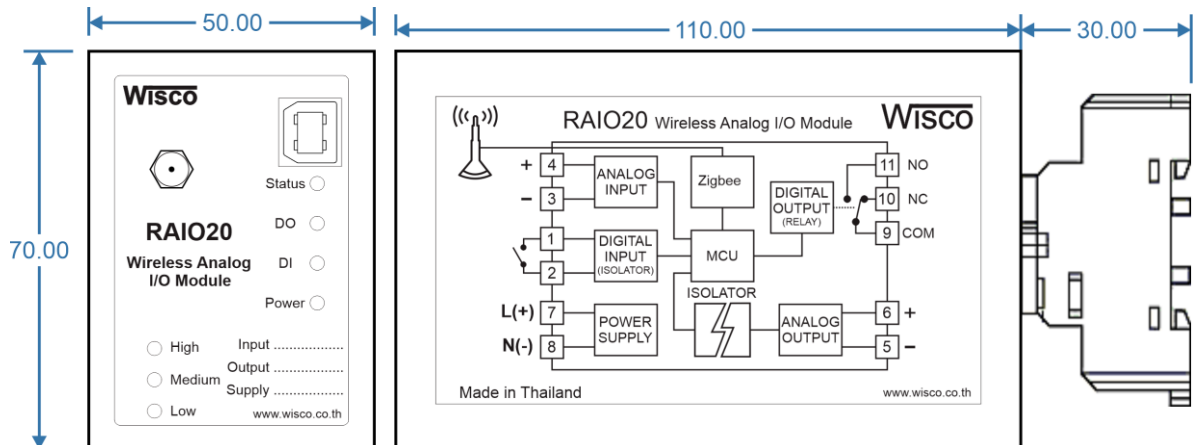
50.00

110.00

30.00

70.00

Wisco

Status

RAIO20

DO

Wireless Analog I/O Module

DI

Power

High

Medium

Low

Input ..................

Output ..................

Supply ..................

www.wisco.co.th

RAIO20 Wireless Analog I/O Module

Wisco

+ 4

– 3

1

2

L(+) 7

N(-) 8

ANALOG INPUT

Zigbee

DIGITAL INPUT (ISOLATOR)

MCU

ISOLATOR

POWER SUPPLY

DIGITAL OUTPUT (RELAY)

ANALOG OUTPUT

11 NO

10 NC

9 COM

6 +

5 –

Made in Thailand

www.wisco.co.th